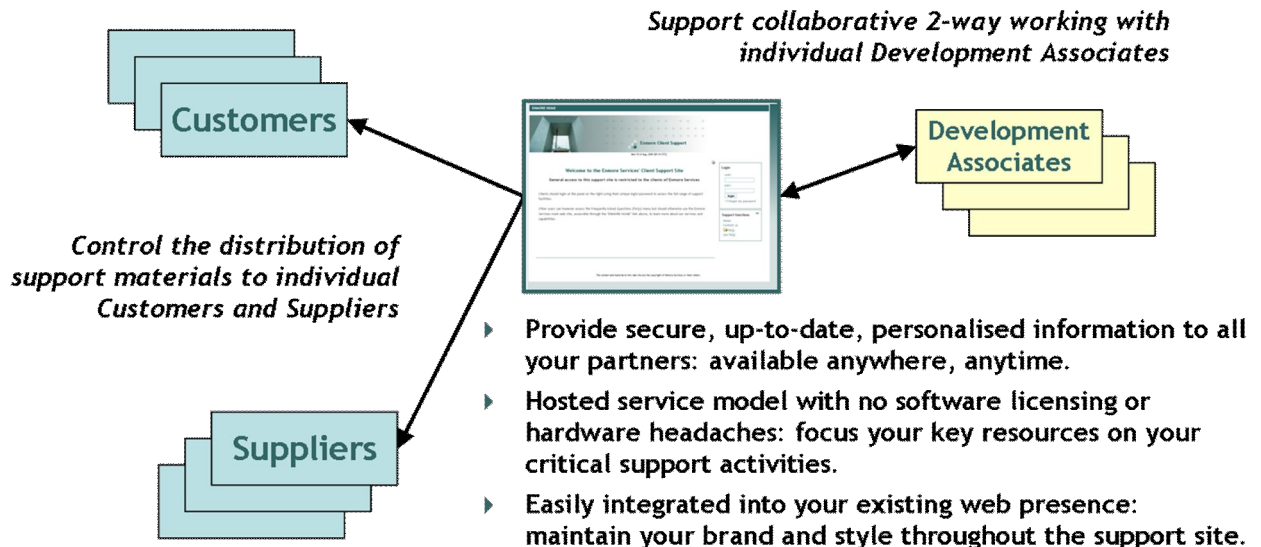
Support collaborative 2-way working with individual Development Associates

Customers

Development Associates

Welcome to the Enmore Services' Client Support Site

Control the distribution of support materials to individual Customers and Suppliers

Suppliers

Provide secure, up-to-date, personalised information to all your partners: available anywhere, anytime.

Hosted service model with no software licensing or hardware headaches: focus your key resources on your critical support activities.

Easily integrated into your existing web presence: maintain your brand and style throughout the support site.